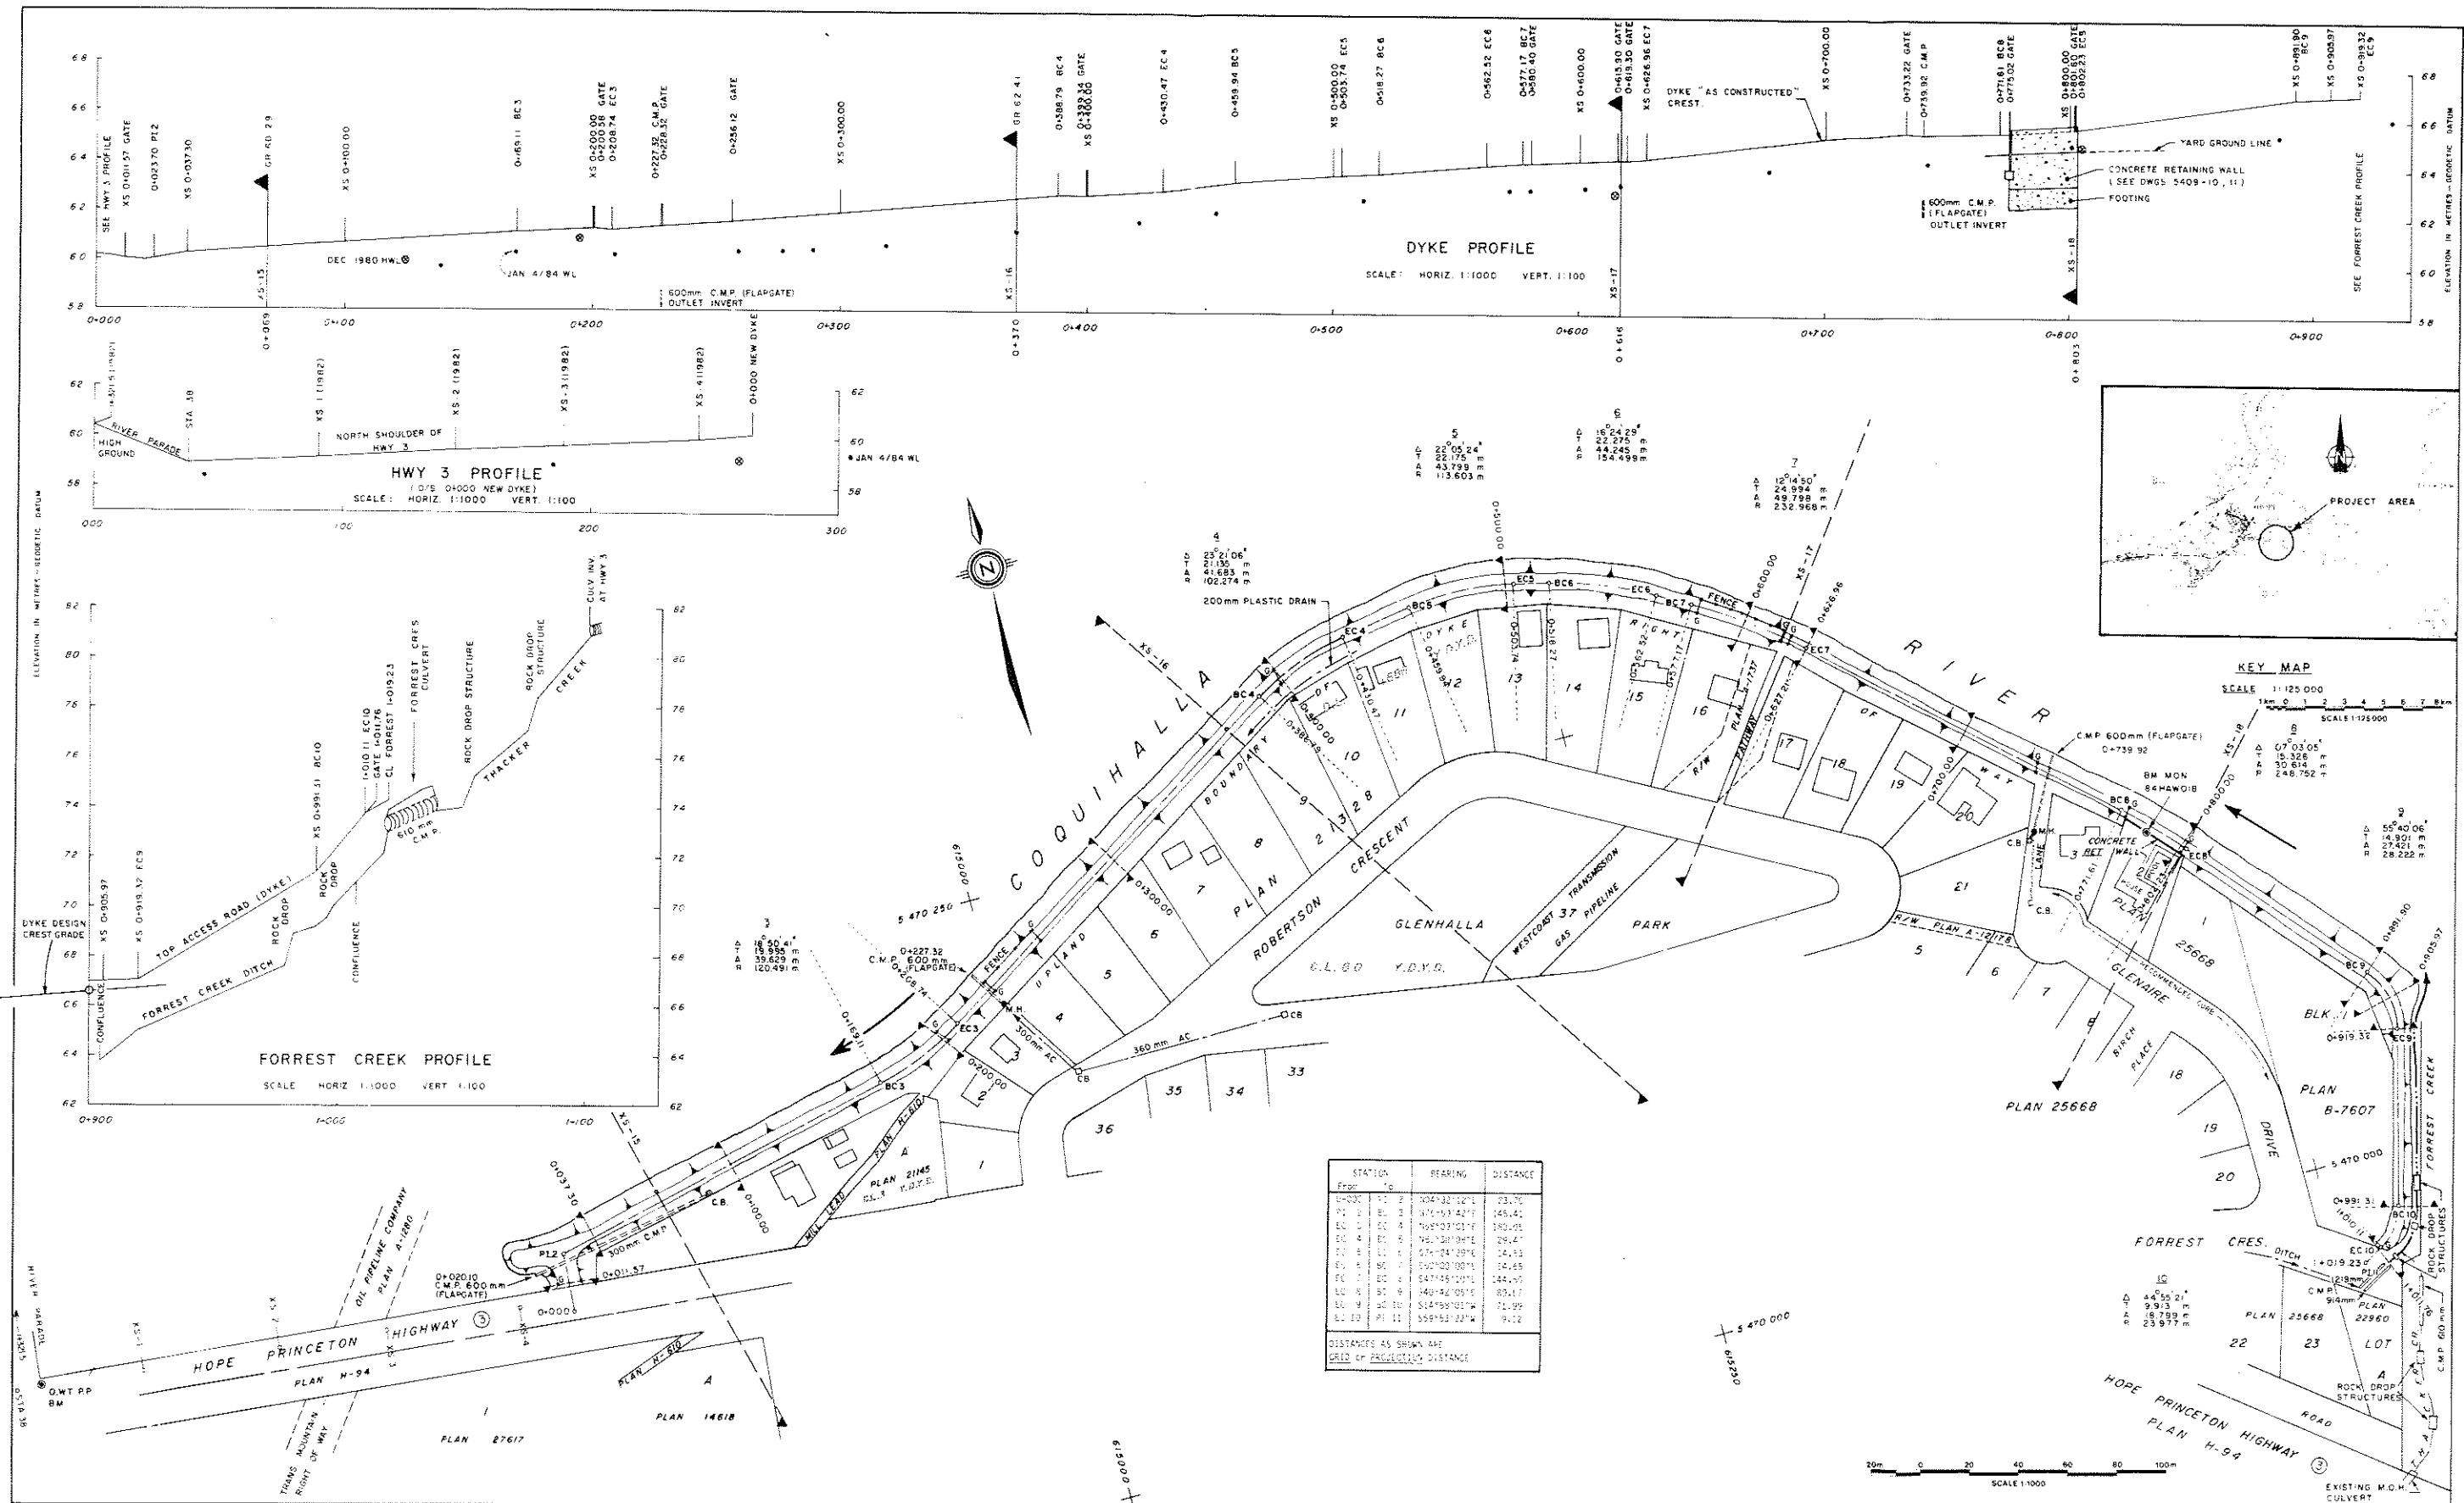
DYKE PROFILE

SCALE: HORIZ. 1:1000 VERT. 1:100

68
66
64
62
60
58

SEE HWY 3 PROFILE
XS 0+011.57 GATE
0+023.70 PI2
XS 0+037.30
GR 60.29
XS 0+100.00
0+169.11 BC3
XS 0+200.00 GATE
0+208.74 EC3
0+227.32 C.M.P.
0+228.32 GATE
0+256.12 GATE
XS 0+300.00
GR 62.41
0+388.79 BC4
0+389.34 GATE
XS 0+400.00
0+430.47 EC4
0+459.94 BC5
XS 0+500.00
0+503.74 EC5
0+518.27 BC6
0+562.52 EC6
0+577.17 BC7
0+580.40 GATE
XS 0+600.00
0+615.90 GATE
0+619.30 GATE
XS 0+626.96 EC7
DYKE "AS CONSTRUCTED" CREST
XS 0+700.00
0+733.22 GATE
0+739.92 C.M.P.
0+771.61 BC8
0+775.02 GATE
XS 0+800.00
0+801.93 GATE
0+802.23 EC8
XS 0+891.90 BC9
XS 0+905.97
XS 0+919.32 EC9

YARD GROUND LINE
CONCRETE RETAINING WALL (SEE DWGS 5409-10, 11)
FOOTING
600mm C.M.P. (FLAPGATE) OUTLET INVERT
DEC 1980 HWL
JAN 4/84 WL
600mm C.M.P. (FLAPGATE) OUTLET INVERT
XS-15
XS-16
XS-17
XS-18
SEE FORREST CREEK PROFILE
ELEVATION IN METRES - GEODETIC DATUM

0+000 0+100 0+200 0+300 0+400 0+500 0+600 0+700 0+800 0+900
0+069 0+370 0+616 0+803

HWY 3 PROFILE
(D/S 0+000 NEW DYKE)
SCALE: HORIZ. 1:1000 VERT. 1:100

62
60
58
1+501.5 (1982)
STA 38
XS 1 (1982)
XS 2 (1982)
XS 3 (1982)
XS 4 (1982)
0+000 NEW DYKE
RIVER PARADE
HIGH GROUND
NORTH SHOULDER OF HWY 3
JAN 4/84 WL
000 100 200 300

ELEVATION IN METRES - GEODETIC DATUM

FORREST CREEK PROFILE
SCALE HORIZ 1:1000 VERT 1:100

82
80
78
76
74
72
70
68
66
64
62
XS 0+905.97
XS 0+919.32 EC9
XS 0+991.51 BC10
1+010.11 EC10
GATE 1+011.76
CL FOREST 1+019.23
FORREST CRES CULVERT
ROCK DROP STRUCTURE
ROCK DROP STRUCTURE
CULV INV. AT HWY 3
DYKE DESIGN CREST GRADE
TOP ACCESS ROAD (DYKE)
FORREST CREEK DITCH
CONFLUENCE
CONFLUENCE
ROCK DROP
ROCK DROP
610 mm C.M.P.
THACKER CREEK
0+900 1+000 1+100

KEY MAP
SCALE 1:125 000
SCALE 1:125000
PROJECT AREA

COQUIHALLA RIVER
DYKE R/W
RIGHT OF WAY
BOUNDARY
UPLAND
FENCE
ROBERTSON CRESCENT
GLENHALLA PARK
PLAN 21145
C.L. 80 Y.D.Y.D.
WESTCOAST TRANSMISSION GAS PIPELINE
GLENAIRE DRIVE
BIRCH PLACE
FORREST CRES.
FORREST CREEK
PLAN 25668
PLAN B-7607
PLAN A-12178
PLAN H-610
MILL LEAD
HOPE PRINCETON HIGHWAY
PLAN H-94
PLAN 27617
PLAN 14618
TRANS MOUNTAIN OIL PIPELINE COMPANY RIGHT OF WAY PLAN A-1880
RIVER PARADE
O.W.T. P.P. BM
BM MON 84HAW018
CONCRETE RET. WALL
200mm PLASTIC DRAIN
300mm C.M.P.
360 mm AC
300mm AC
C.M.P. 600mm (FLAPGATE) 0+739.92
0+227.32 C.M.P. 600mm (FLAPGATE)
0+020.10 C.M.P. 600 mm (FLAPGATE)
0+011.57
0+000
EXISTING M.O.H. CULVERT
ROCK DROP STRUCTURES
ROCK DROP STRUCTURES
C.M.P. 914mm
LOT A
BLK 1
5 470 250
5 470 000
5 470 000
615000
615250

3
Δ 18°50'41"
T 19.995 m
A 39.629 m
R 120.491 m

4
Δ 23°21'06"
T 21.135 m
A 41.683 m
R 102.274 m

5
Δ 22°05'24"
T 22.175 m
A 43.799 m
R 113.603 m

6
Δ 16°24'29"
T 22.275 m
A 44.245 m
R 154.499 m

7
Δ 12°14'50"
T 24.994 m
A 49.798 m
R 232.968 m

8
Δ 07°03'05"
T 15.328 m
A 30.614 m
R 248.752 m

9
Δ 55°40'06"
T 14.901 m
A 27.421 m
R 28.222 m

10
Δ 44°55'21"
T 9.913 m
A 18.799 m
R 23.977 m

| STATION From | To | BEARING | DISTANCE |
|---|---|---|---|
| 0+000 | PI 2 | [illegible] | 23.70 |
| PI 2 | BC 3 | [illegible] | 145.41 |
| EC 3 | BC 4 | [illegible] | 180.05 |
| EC 4 | BC 5 | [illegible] | 29.47 |
| EC 5 | BC 6 | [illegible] | 14.53 |
| EC 6 | BC 7 | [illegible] | 14.65 |
| EC 7 | BC 8 | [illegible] | 144.65 |
| EC 8 | BC 9 | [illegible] | 89.67 |
| EC 9 | BC 10 | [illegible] | 71.99 |
| EC 10 | PI 11 | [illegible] | 9.12 |

DISTANCES AS SHOWN ARE GRID or PROJECTION DISTANCE

20m 0 20 40 60 80 100m
SCALE 1:1000